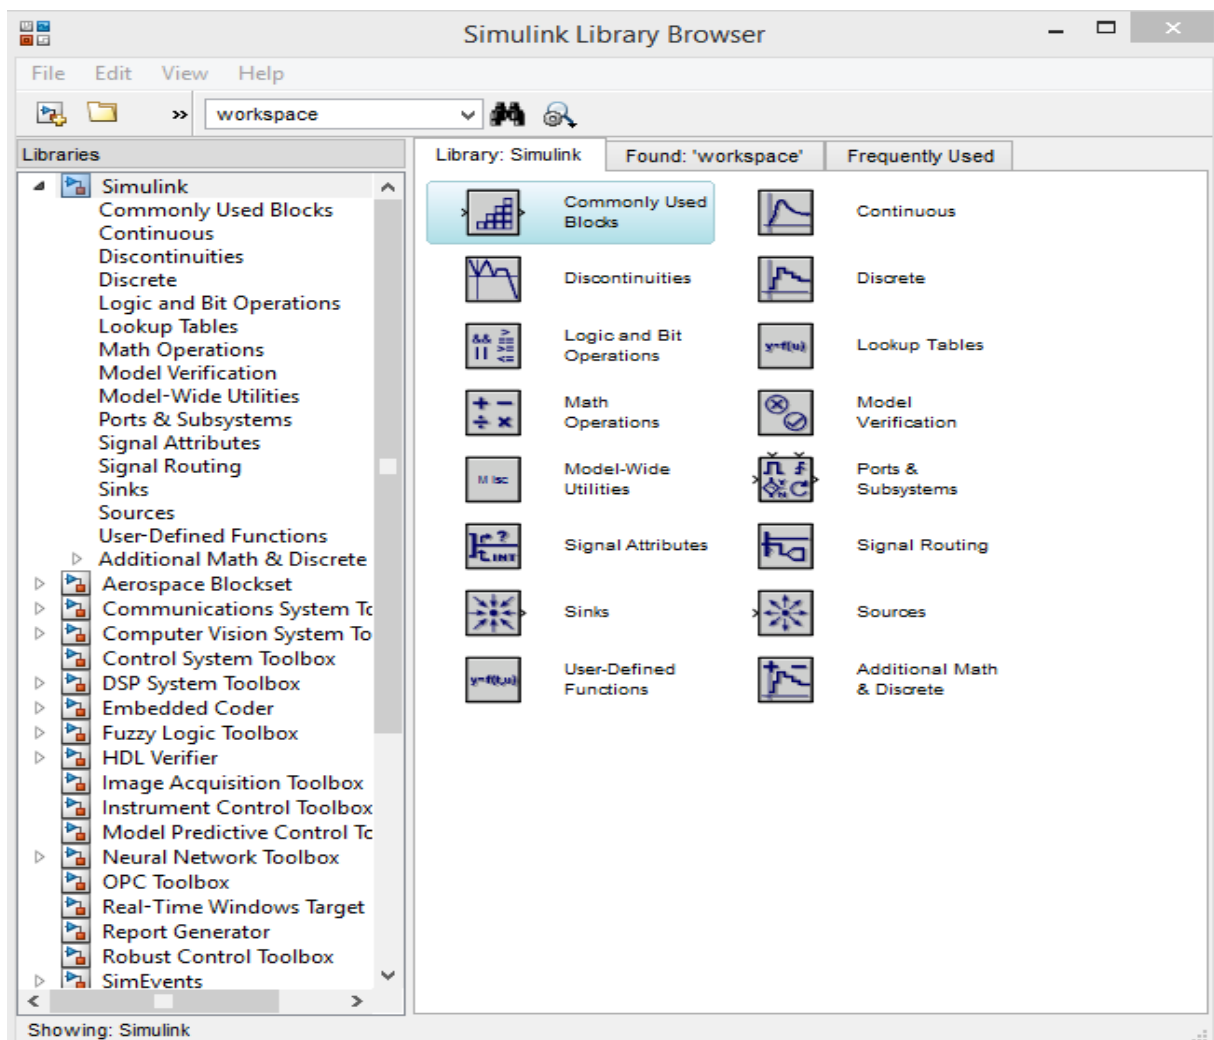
Simulink Library Browser

File Edit View Help

» workspace

Libraries

Simulink
Commonly Used Blocks
Continuous
Discontinuities
Discrete
Logic and Bit Operations
Lookup Tables
Math Operations
Model Verification
Model-Wide Utilities
Ports & Subsystems
Signal Attributes
Signal Routing
Sinks
Sources
User-Defined Functions
Additional Math & Discrete
Aerospace Blockset
Communications System To
Computer Vision System To
Control System Toolbox
DSP System Toolbox
Embedded Coder
Fuzzy Logic Toolbox
HDL Verifier
Image Acquisition Toolbox
Instrument Control Toolbox
Model Predictive Control To
Neural Network Toolbox
OPC Toolbox
Real-Time Windows Target
Report Generator
Robust Control Toolbox
SimEvents

Library: Simulink | Found: 'workspace' | Frequently Used

Commonly Used Blocks
Continuous
Discontinuities
Discrete
Logic and Bit Operations
Lookup Tables
Math Operations
Model Verification
Model-Wide Utilities
Ports & Subsystems
Signal Attributes
Signal Routing
Sinks
Sources
User-Defined Functions
Additional Math & Discrete

Showing: Simulink